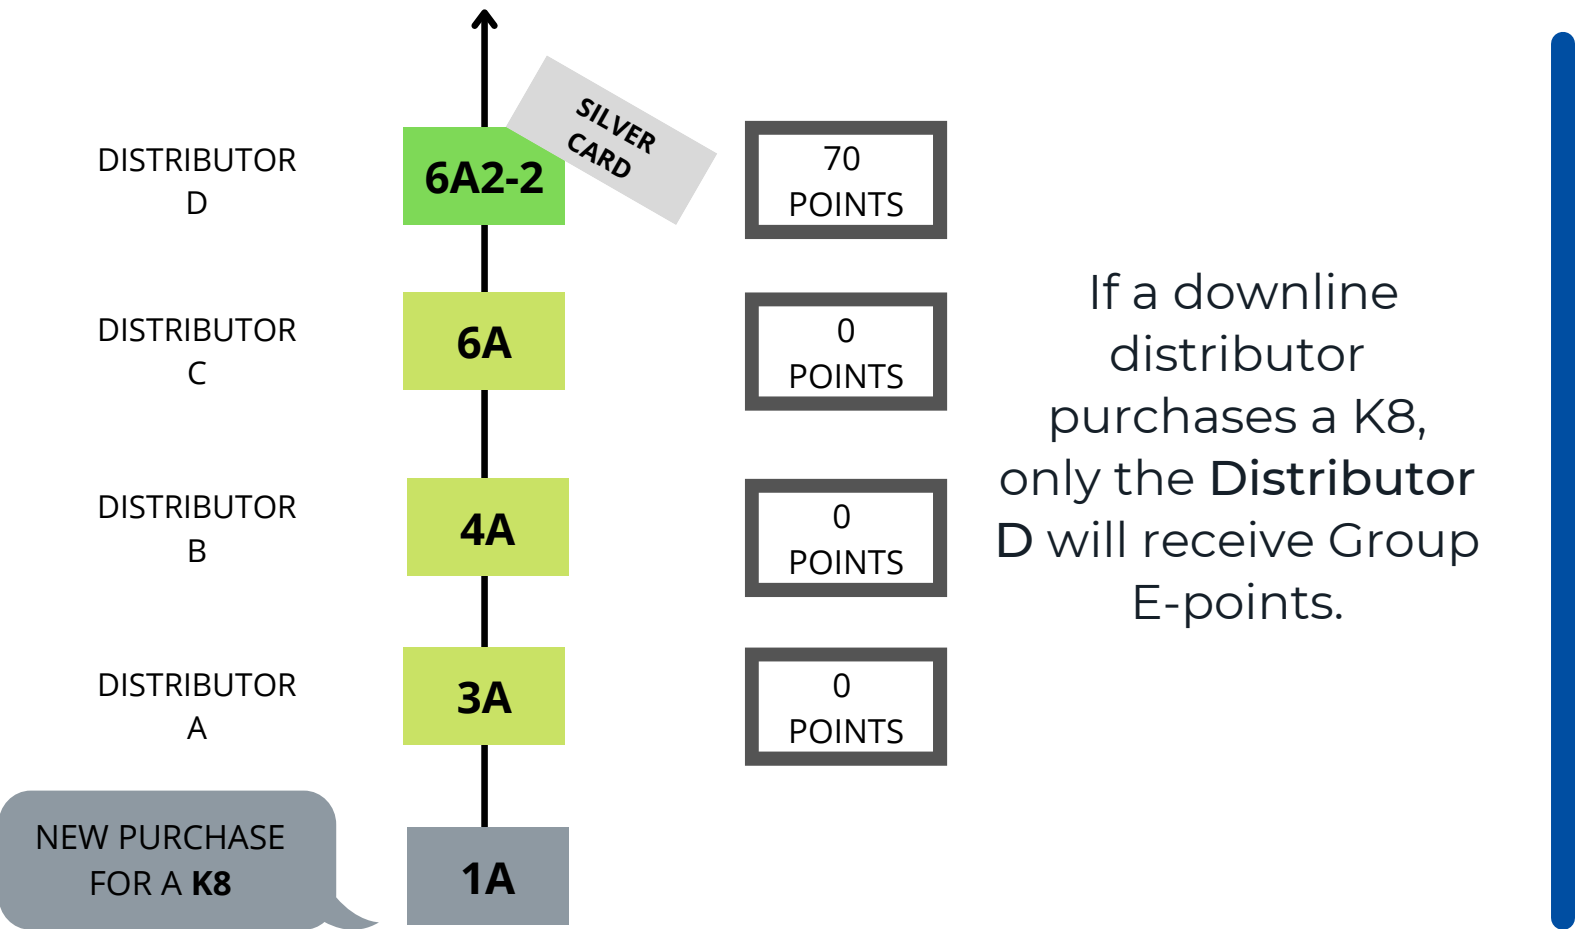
DISTRIBUTOR D

6A2-2

SILVER CARD

70 POINTS

DISTRIBUTOR C

6A

0 POINTS

DISTRIBUTOR B

4A

0 POINTS

DISTRIBUTOR A

3A

0 POINTS

NEW PURCHASE FOR A **K8**

1A

If a downline distributor purchases a K8, only the **Distributor D** will receive Group E-points.